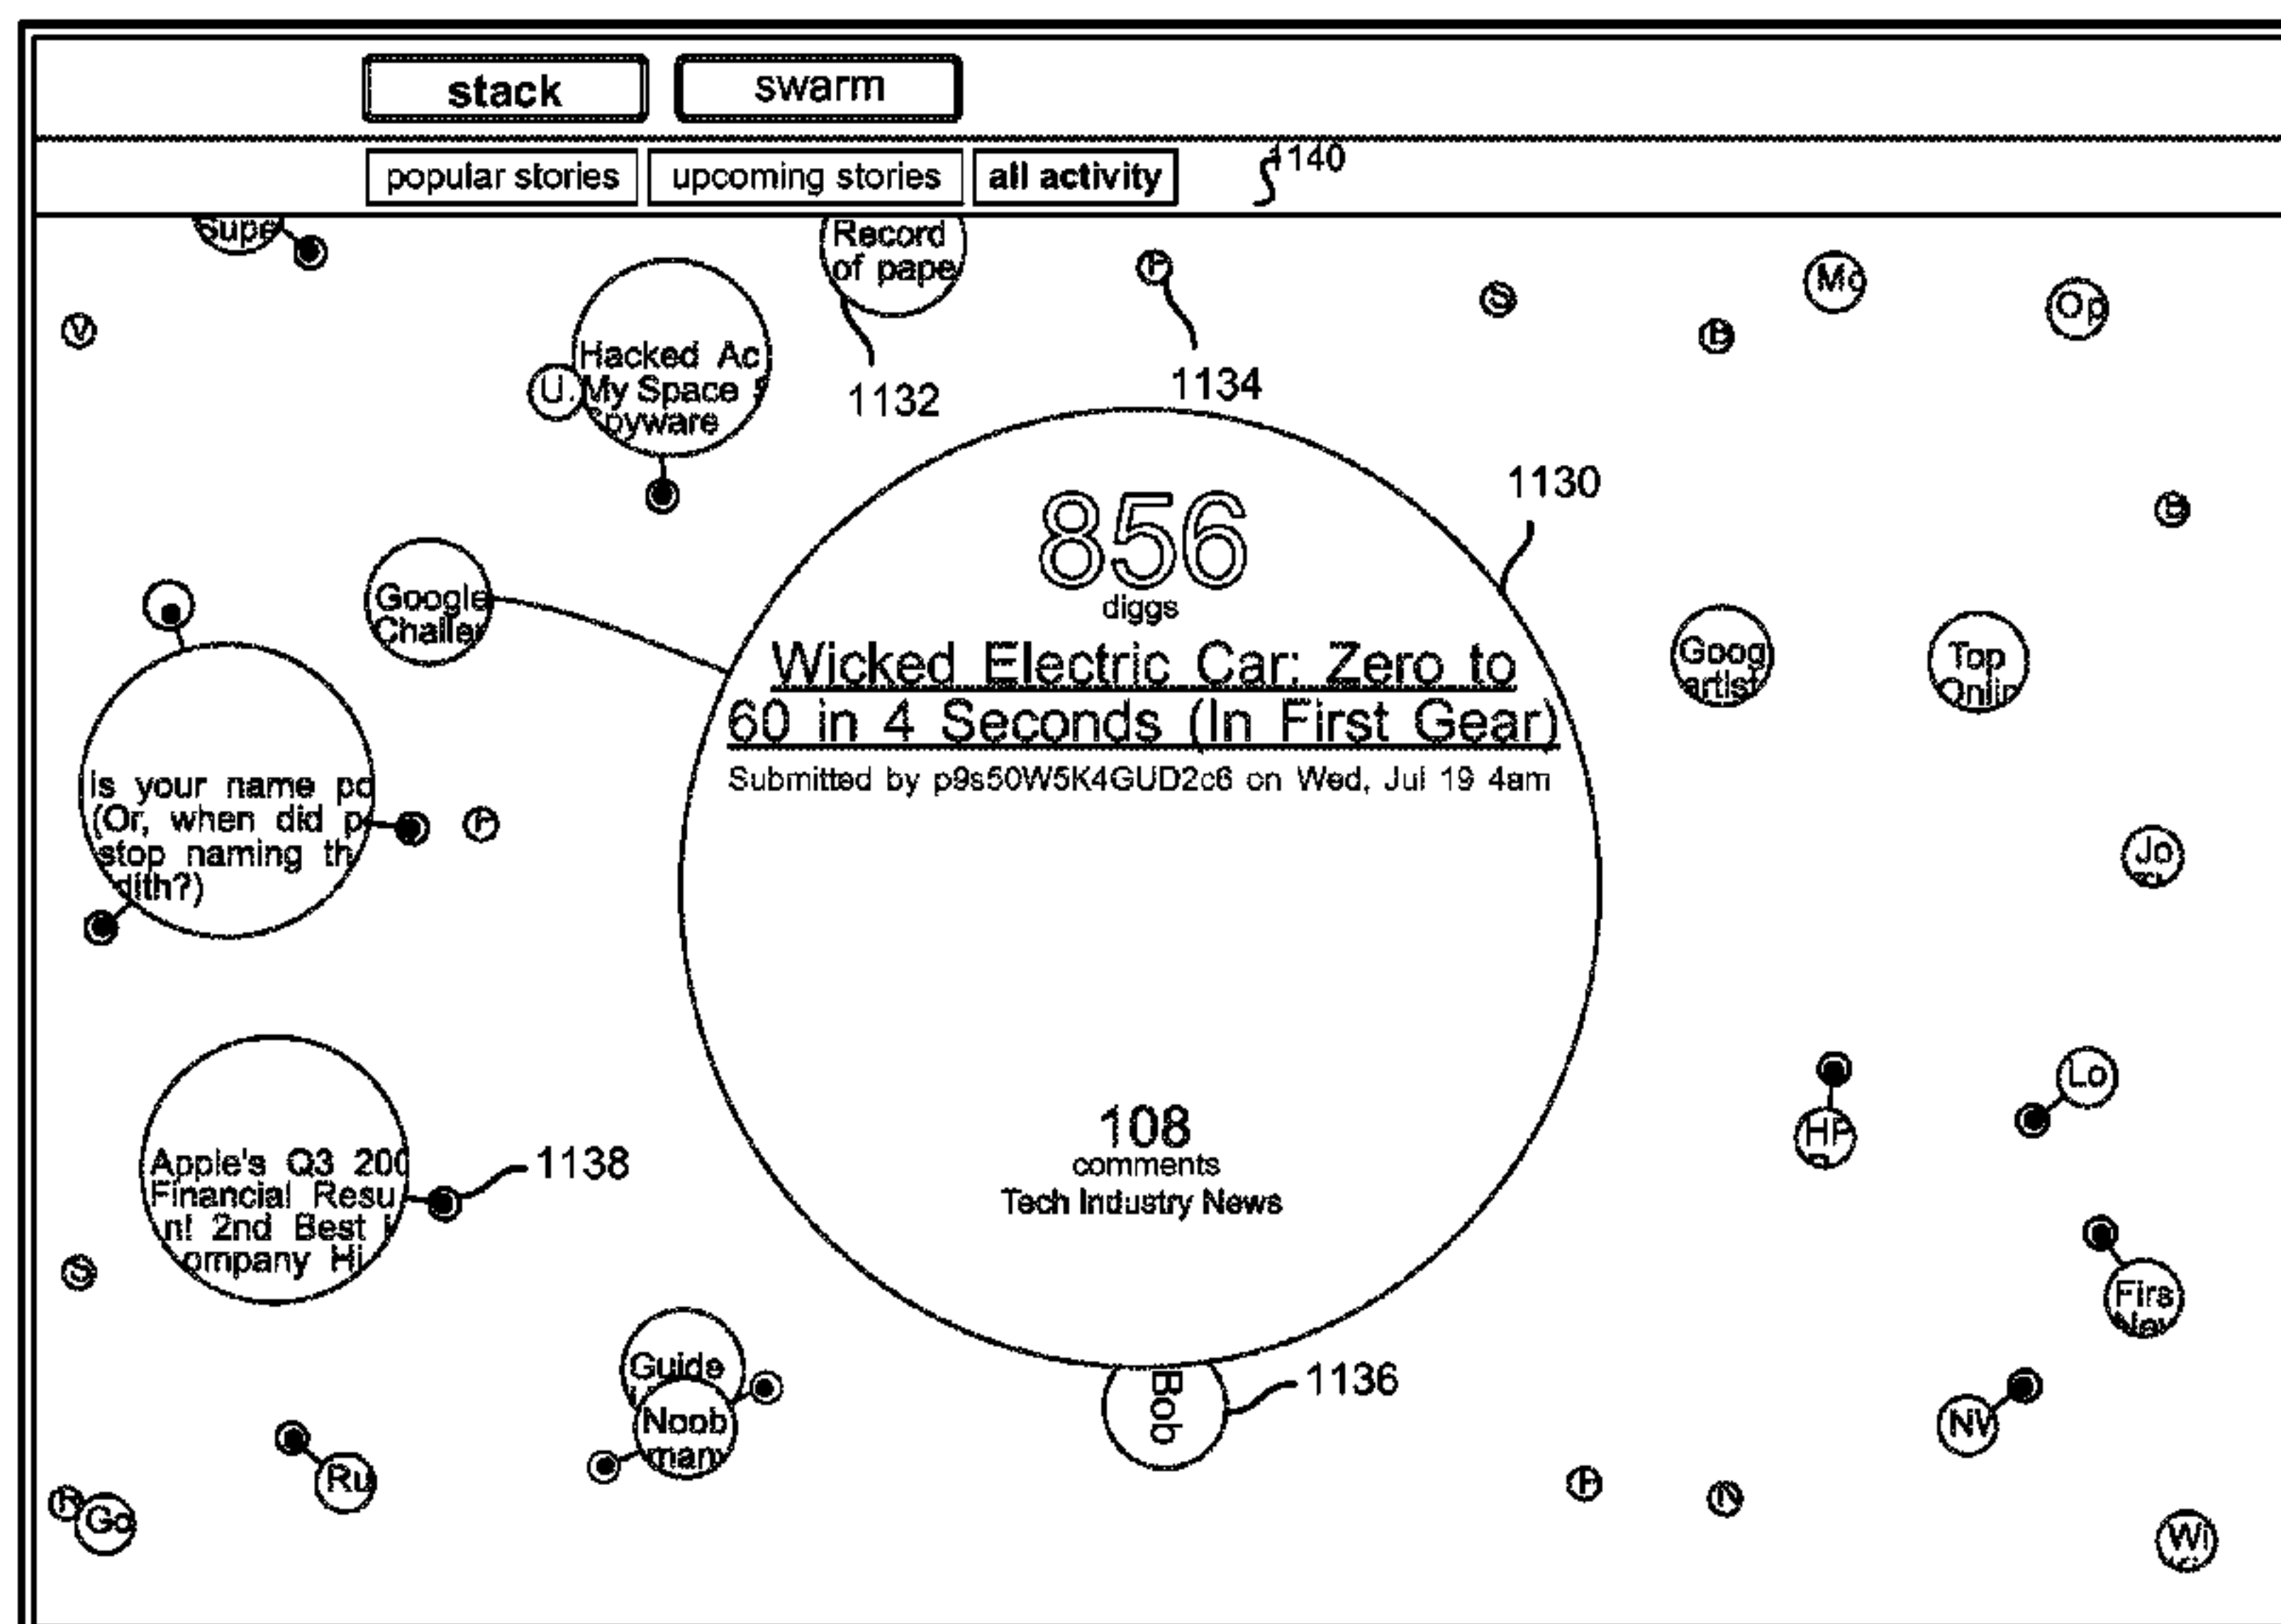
stack swarm

popular stories upcoming stories all activity 1140

Supe

Record of pape

Hacked Ac My Space Spyware

U.

1132

1134

V

Mo

Op

1130

856
diggs

Wicked Electric Car: Zero to 60 in 4 Seconds (In First Gear)

Submitted by p9s50W5K4GUD2c6 on Wed, Jul 19 4am

108
comments
Tech Industry News

Google Challe

Is your name po (Or, when did p stop naming th dith?)

Goog artist

Top Onlin

Jo

Lo

HP

Apple's Q3 200 Financial Resu n! 2nd Best ompany Hi

1138

Firs New

Guide

Noob man

Bob

1136

NV

Ru

Go

Wi